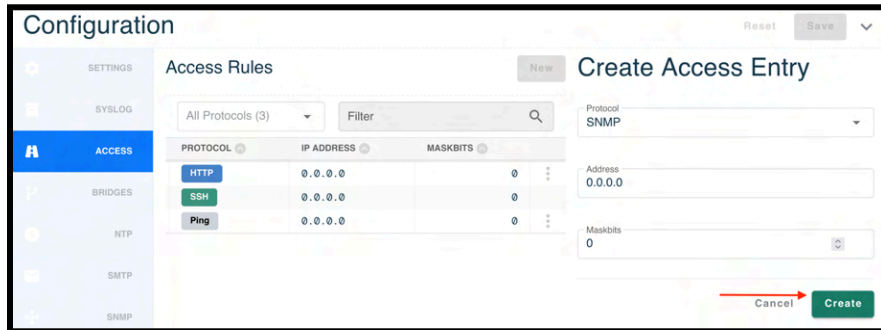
Configuration

Reset Save

SETTINGS
SYSLOG
ACCESS
BRIDGES
NTP
SMTP
SNMP

Access Rules

New

All Protocols (3)

Filter

| PROTOCOL | IP ADDRESS | MASKBITS |
|---|---|---|
| HTTP | 0.0.0.0 | 0 |
| SSH | 0.0.0.0 | 0 |
| Ping | 0.0.0.0 | 0 |

Create Access Entry

Protocol
SNMP

Address
0.0.0.0

Maskbits
0

Cancel Create